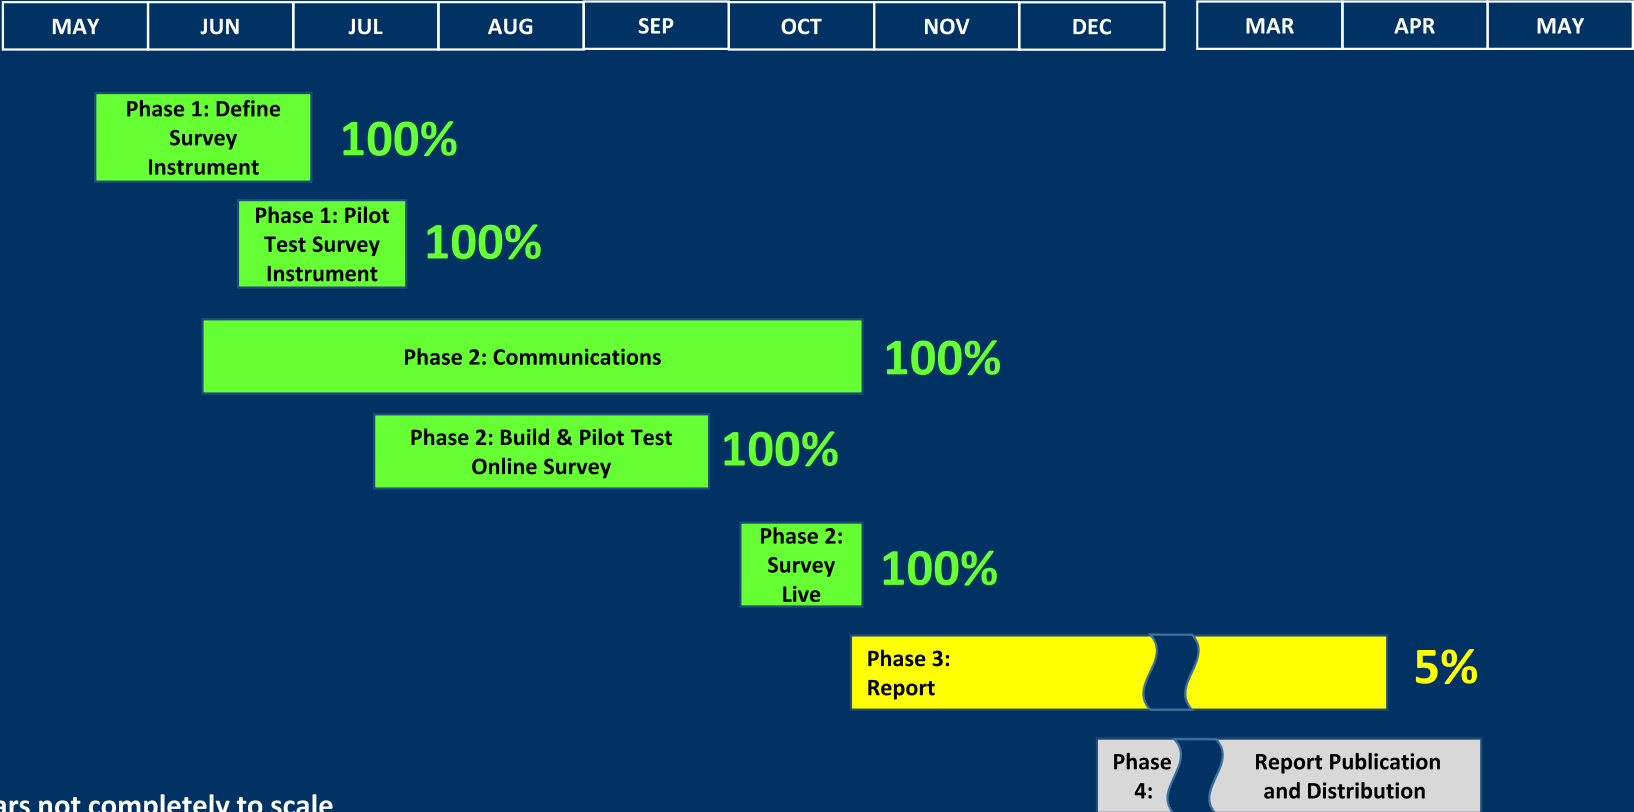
| MAY | JUN | JUL | AUG | SEP | OCT | NOV | DEC | MAR | APR | MAY |
|---|---|---|---|---|---|---|---|---|---|---|

Phase 1: Define Survey Instrument 100%

Phase 1: Pilot Test Survey Instrument 100%

Phase 2: Communications 100%

Phase 2: Build & Pilot Test Online Survey 100%

Phase 2: Survey Live 100%

Phase 3: Report 5%

Phase 4: Report Publication and Distribution

ars not completely to scale